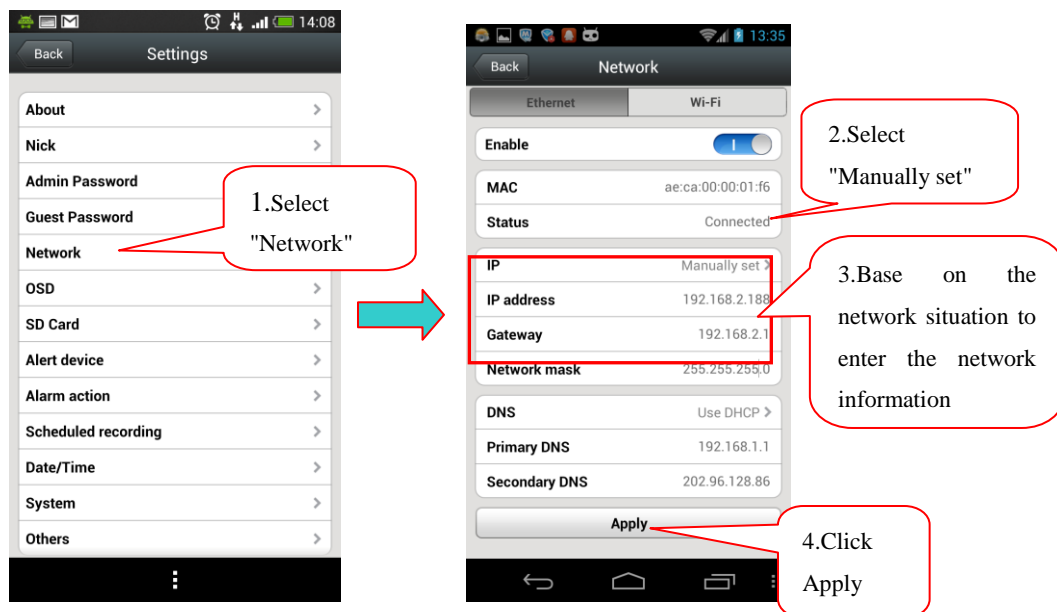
14:08
Back
Settings
About
Nick
Admin Password
Guest Password
Network
OSD
SD Card
Alert device
Alarm action
Scheduled recording
Date/Time
System
Others

1.Select "Network"

13:35
Back
Network
Ethernet
Wi-Fi
Enable
MAC ae:ca:00:00:01:f6
Status Connected
IP Manually set
IP address 192.168.2.188
Gateway 192.168.2.1
Network mask 255.255.255.0
DNS Use DHCP
Primary DNS 192.168.1.1
Secondary DNS 202.96.128.86
Apply

2.Select "Manually set"

3.Base on the network situation to enter the network information

4.Click Apply